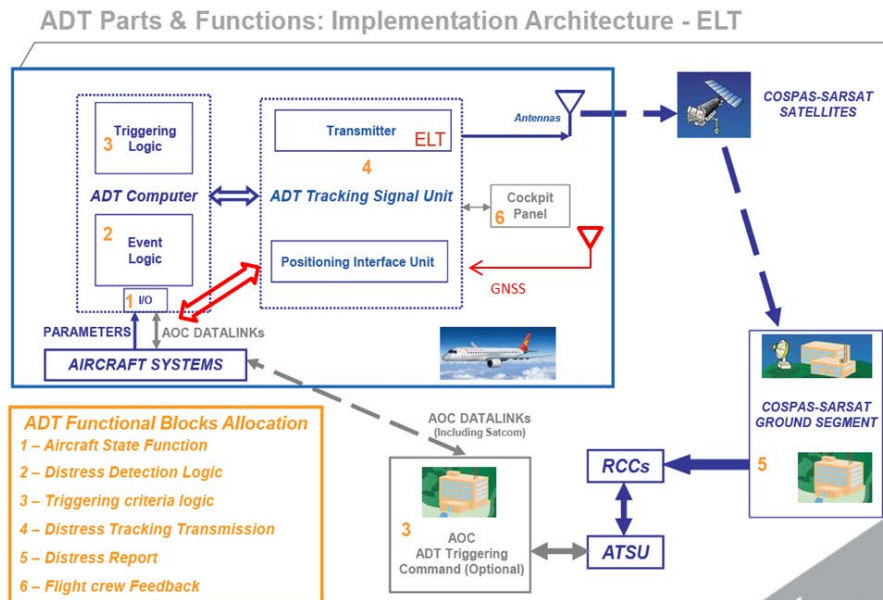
ADT Parts & Functions: Implementation Architecture - ELT

3 Triggering Logic

ADT Computer

2 Event Logic

1 I/O

Transmitter ELT

4

ADT Tracking Signal Unit

6 Cockpit Panel

Positioning Interface Unit

Antennas

GNSS

COSPAS-SARSAT SATELLITES

PARAMETERS

AOC DATALINKs

AIRCRAFT SYSTEMS

ADT Functional Blocks Allocation
1 – Aircraft State Function
2 – Distress Detection Logic
3 – Triggering criteria logic
4 – Distress Tracking Transmission
5 – Distress Report
6 – Flight crew Feedback

AOC DATALINKs (Including Satcom)

3 AOC ADT Triggering Command (Optional)

RCCs

ATSU

COSPAS-SARSAT GROUND SEGMENT

5